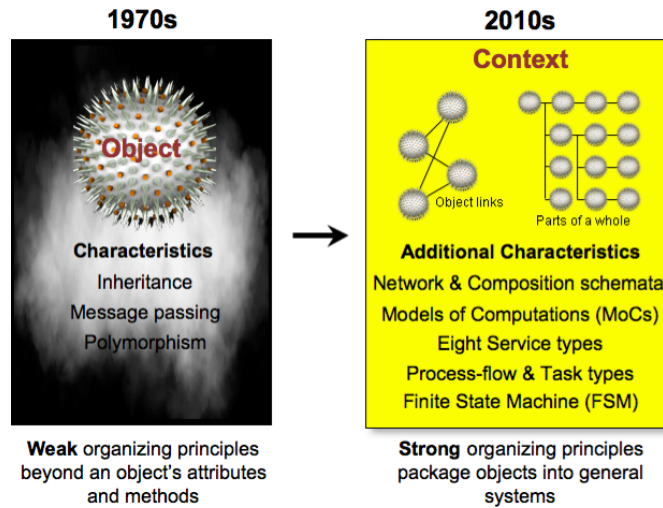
1970s

Object

Characteristics
Inheritance
Message passing
Polymorphism

Weak organizing principles beyond an object's attributes and methods

2010s

Context

Object links

Parts of a whole

Additional Characteristics
Network & Composition schemata
Models of Computations (MoCs)
Eight Service types
Process-flow & Task types
Finite State Machine (FSM)

Strong organizing principles package objects into general systems